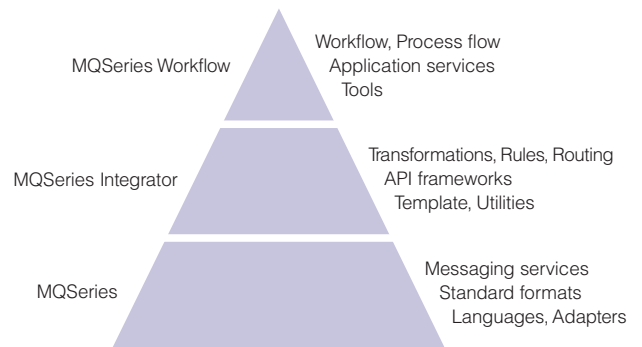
MQSeries Workflow

Workflow, Process flow
Application services
Tools

MQSeries Integrator

Transformations, Rules, Routing
API frameworks
Template, Utilities

MQSeries

Messaging services
Standard formats
Languages, Adapters